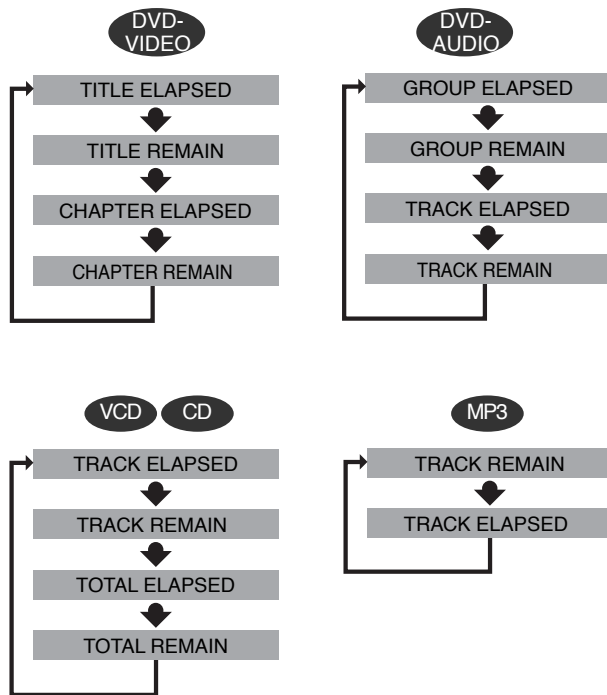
DVD-VIDEO

TITLE ELAPSED

TITLE REMAIN

CHAPTER ELAPSED

CHAPTER REMAIN

DVD-AUDIO

GROUP ELAPSED

GROUP REMAIN

TRACK ELAPSED

TRACK REMAIN

VCD CD

TRACK ELAPSED

TRACK REMAIN

TOTAL ELAPSED

TOTAL REMAIN

MP3

TRACK REMAIN

TRACK ELAPSED